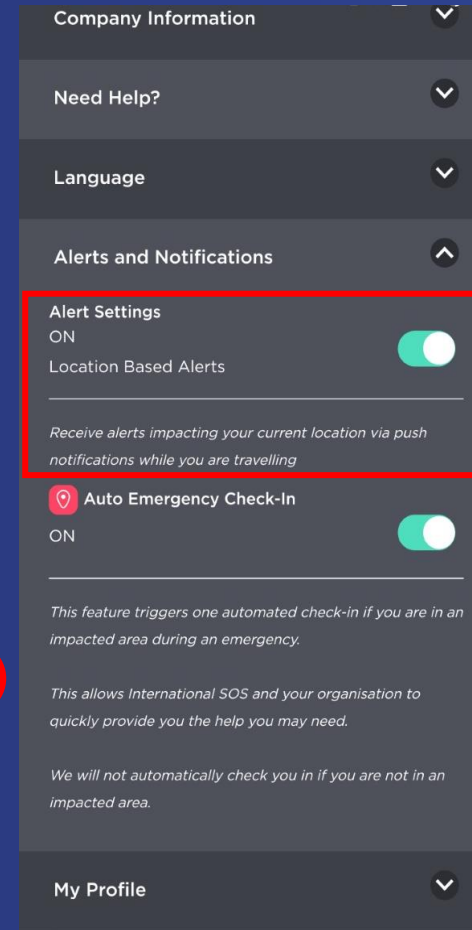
Company Information

Need Help?

Language

Alerts and Notifications

Alert Settings
ON
Location Based Alerts

Receive alerts impacting your current location via push notifications while you are travelling

Auto Emergency Check-In
ON

This feature triggers one automated check-in if you are in an impacted area during an emergency.

This allows International SOS and your organisation to quickly provide you the help you may need.

We will not automatically check you in if you are not in an impacted area.

My Profile